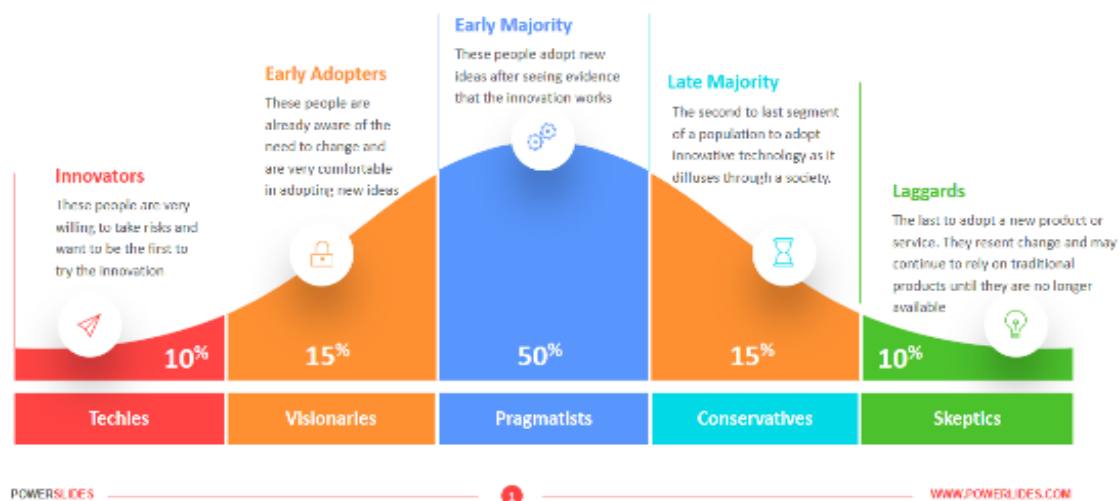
Early Majority

These people adopt new ideas after seeing evidence that the innovation works

Early Adopters

These people are already aware of the need to change and are very comfortable in adopting new ideas

Late Majority

The second to last segment of a population to adopt innovative technology as it diffuses through a society.

Innovators

These people are very willing to take risks and want to be the first to try the innovation

Laggards

The last to adopt a new product or service. They resent change and may continue to rely on traditional products until they are no longer available

10%

15%

50%

15%

10%

Techies

Visionaries

Pragmatists

Conservatives

Skeptics

POWERSLIDES

1

WWW.POWERLIDES.COM